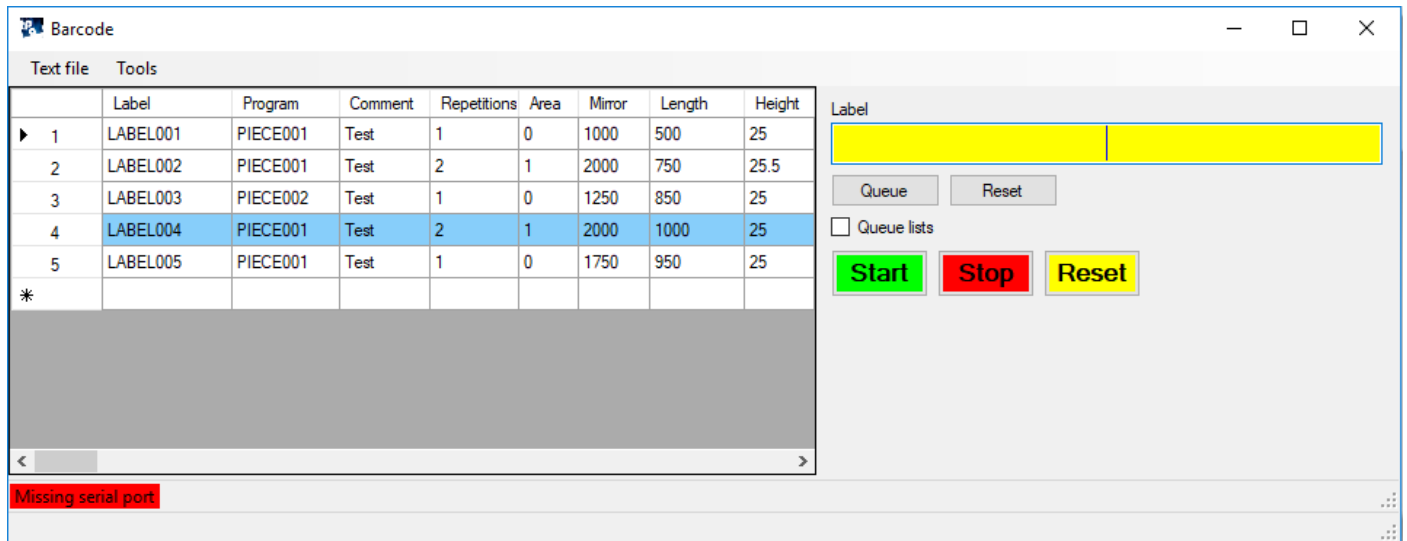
Barcode

Text file Tools

| | Label | Program | Comment | Repetitions | Area | Mirror | Length | Height |
|---|---|---|---|---|---|---|---|---|
| 1 | LABEL001 | PIECE001 | Test | 1 | 0 | 1000 | 500 | 25 |
| 2 | LABEL002 | PIECE001 | Test | 2 | 1 | 2000 | 750 | 25.5 |
| 3 | LABEL003 | PIECE002 | Test | 1 | 0 | 1250 | 850 | 25 |
| 4 | LABEL004 | PIECE001 | Test | 2 | 1 | 2000 | 1000 | 25 |
| 5 | LABEL005 | PIECE001 | Test | 1 | 0 | 1750 | 950 | 25 |
| * | | | | | | | | |

Label

Queue Reset

Queue lists

Start Stop Reset

Missing serial port